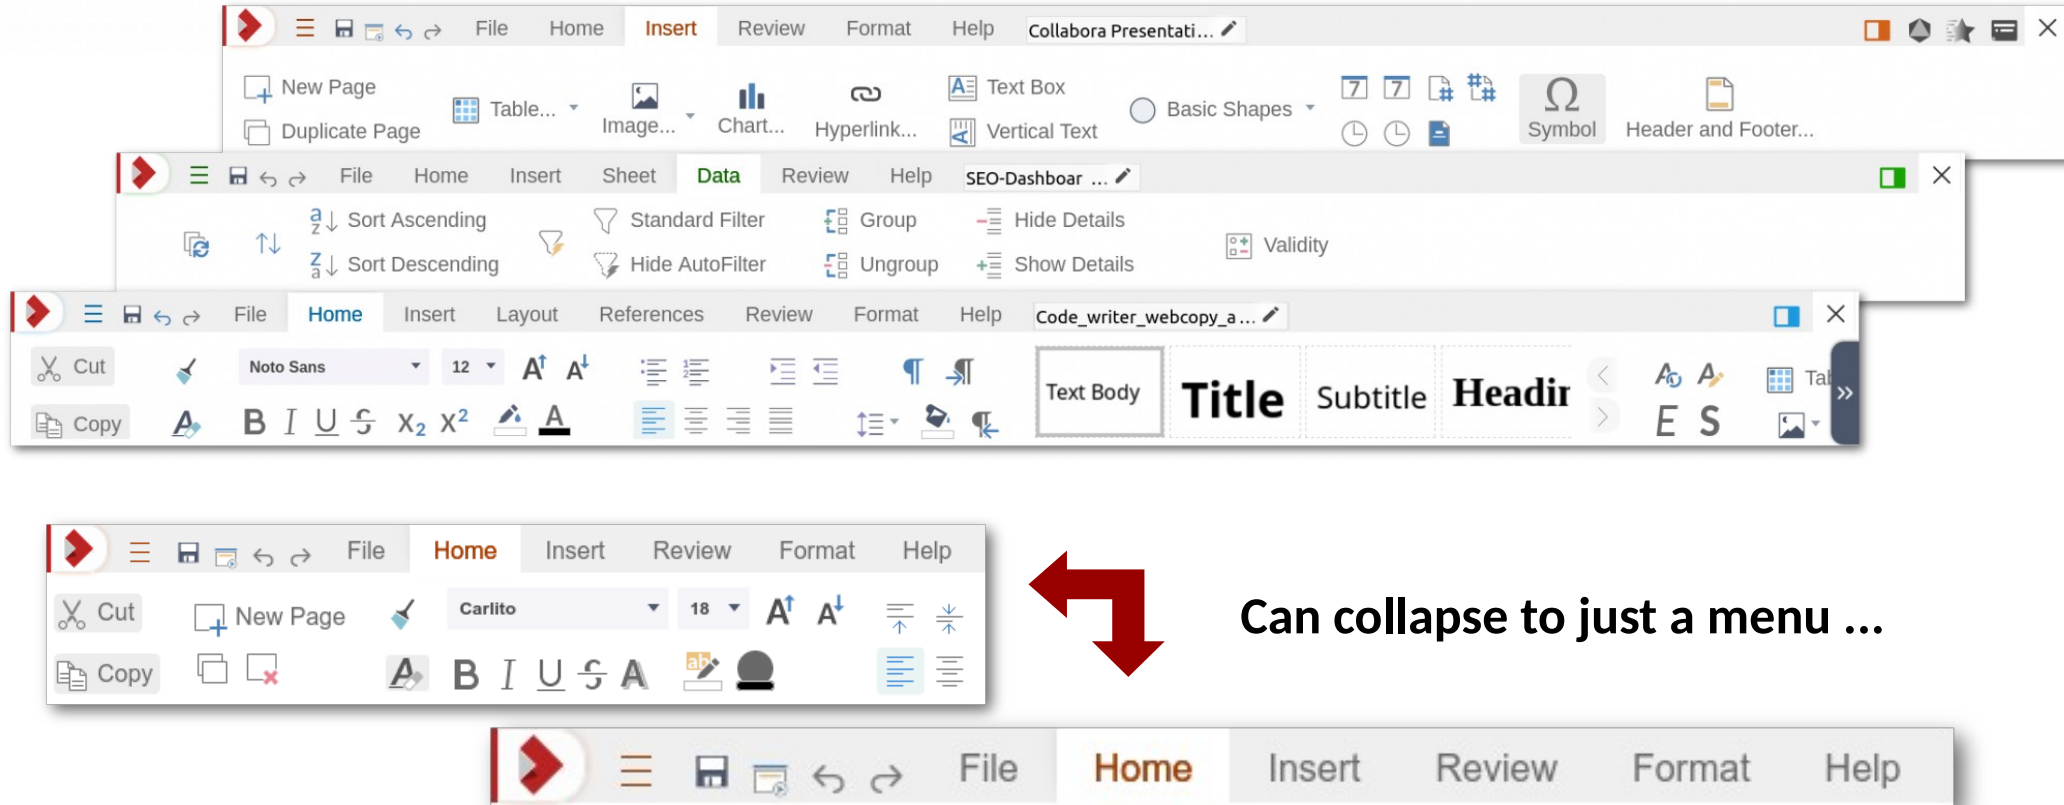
File Home Insert Review Format Help Collabora Presentati...

New Page
Duplicate Page
Table...
Image...
Chart...
Hyperlink...
Text Box
Vertical Text
Basic Shapes
Symbol
Header and Footer...

File Home Insert Sheet Data Review Help SEO-Dashboar ...

Sort Ascending
Sort Descending
Standard Filter
Hide AutoFilter
Group
Ungroup
Hide Details
Show Details
Validity

File Home Insert Layout References Review Format Help Code_writer_webcopy_a ...

Cut
Copy
Noto Sans
12
Text Body
Title
Subtitle
Headir
Tal

File Home Insert Review Format Help

Cut
Copy
New Page
Carlito
18

Can collapse to just a menu ...

File Home Insert Review Format Help